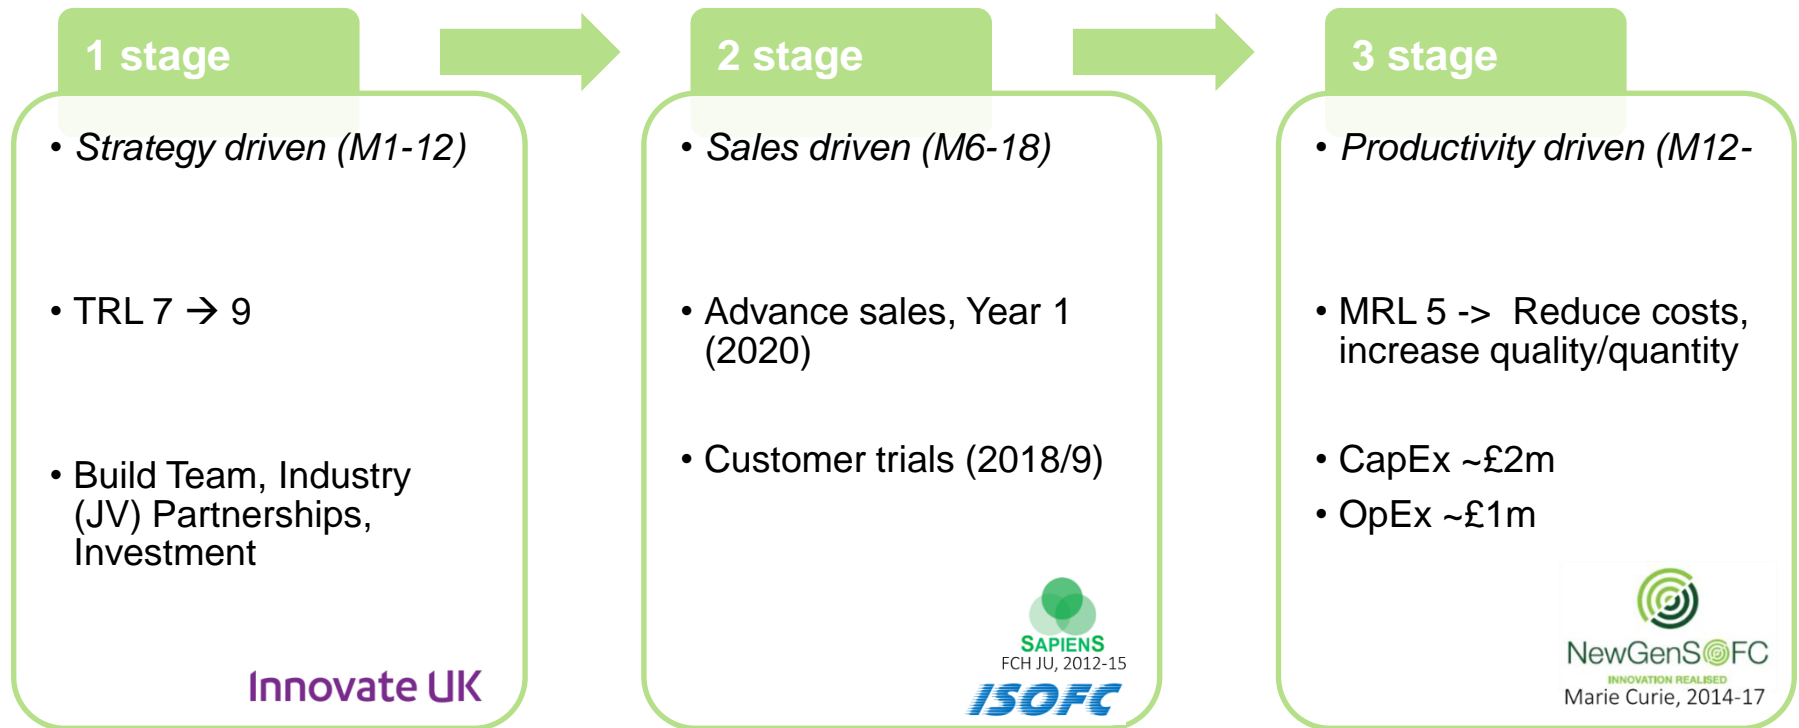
1 stage

• Strategy driven (M1-12)

• TRL 7 → 9

• Build Team, Industry (JV) Partnerships, Investment

Innovate UK

2 stage

• Sales driven (M6-18)

• Advance sales, Year 1 (2020)

• Customer trials (2018/9)

SAPIENS
FCH JU, 2012-15
ISOFC

3 stage

• Productivity driven (M12-

• MRL 5 -> Reduce costs, increase quality/quantity

• CapEx ~£2m

• OpEx ~£1m

NewGenSOFC
INNOVATION REALISED
Marie Curie, 2014-17